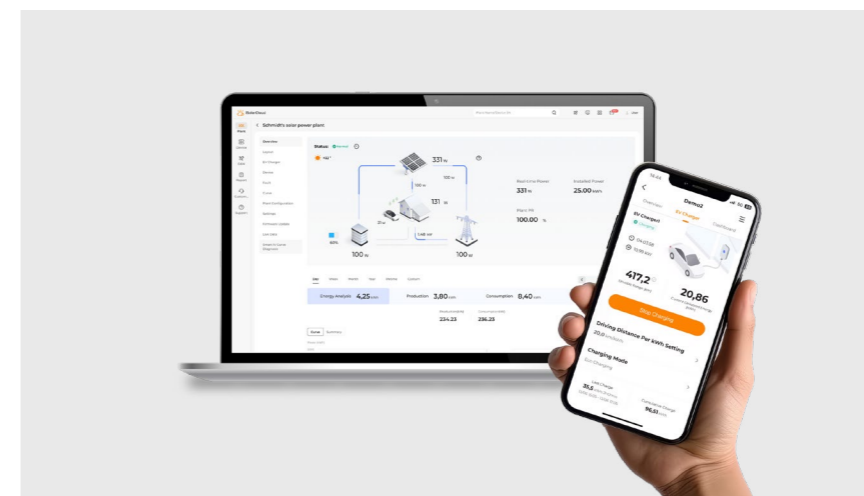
SolarCloud

Schmidt's solar power plant

Status:

331 W

331 W

100 W

100 W

Real-time Power
331 W

Installed Power
25.00 kWp

100.00 %

Energy Analysis 4,25 kWh

Production 3,80 kWh

Consumption 8,40 kWh

254.23

236.23

Demo2

EV Charger

Stop Charging

417,2

20,86

Driving Distance Per kWh Setting

Charging Mode

Last Charge

35,5